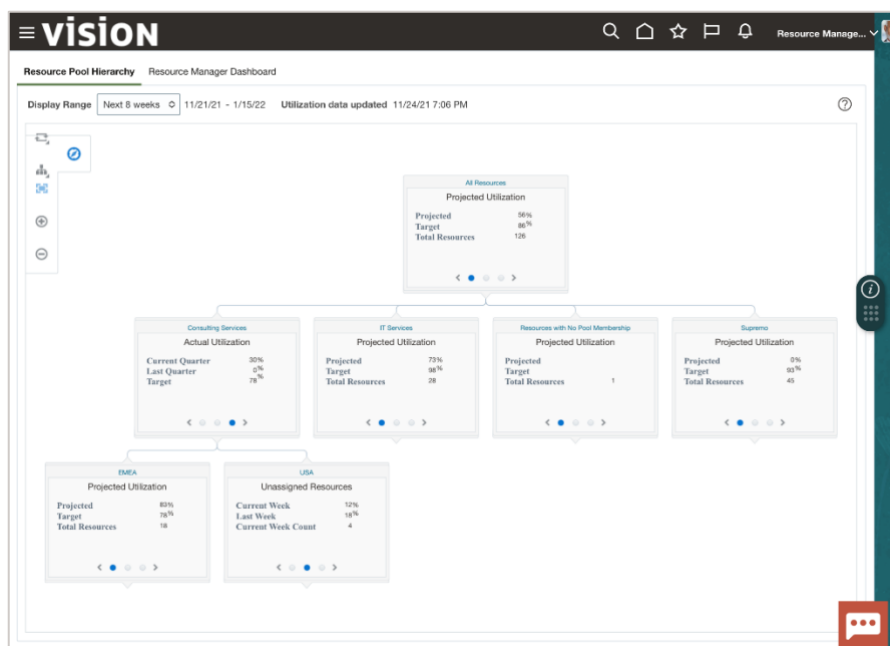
≡ VISION

Resource Manage...

Resource Pool Hierarchy
Resource Manager Dashboard

Display Range Next 8 weeks 11/21/21 - 1/15/22 Utilization data updated 11/24/21 7:06 PM

?

All Resources
Projected Utilization

Projected 56%
Target 86%
Total Resources 126

Consulting Services
Actual Utilization

Current Quarter 30%
Last Quarter 0%
Target 78%

IT Services
Projected Utilization

Projected 73%
Target 98%
Total Resources 28

Resources with No Pool Membership
Projected Utilization

Projected
Target
Total Resources 1

Supremo
Projected Utilization

Projected 0%
Target 93%
Total Resources 45

EMEA
Projected Utilization

Projected 83%
Target 78%
Total Resources 18

USA
Unassigned Resources

Current Week 12%
Last Week 18%
Current Week Count 4